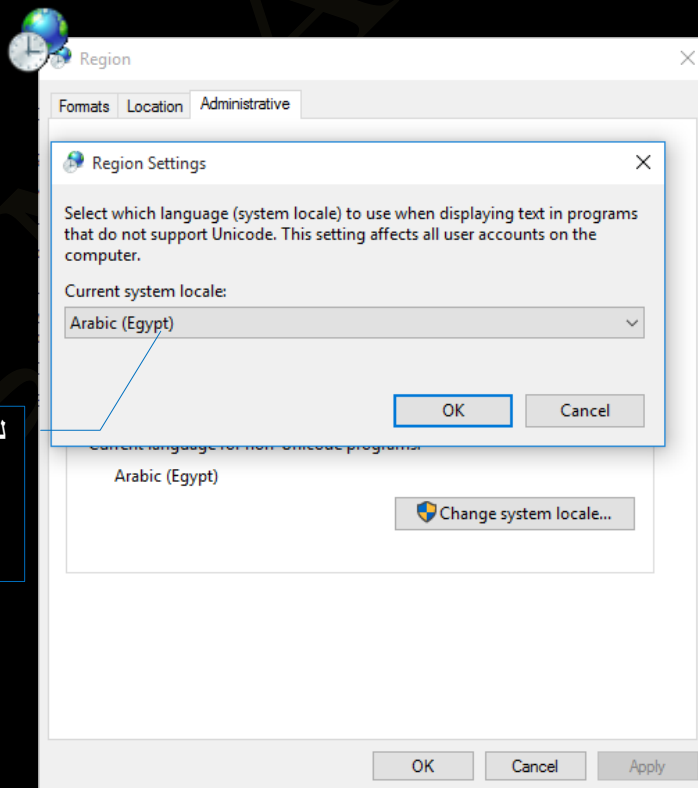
Region

Formats | Location | Administrative

Region Settings

Select which language (system locale) to use when displaying text in programs that do not support Unicode. This setting affects all user accounts on the computer.

Current system locale:

Arabic (Egypt)

OK | Cancel

Current language for non-Unicode programs:

Arabic (Egypt)

Change system locale...

OK | Cancel | Apply